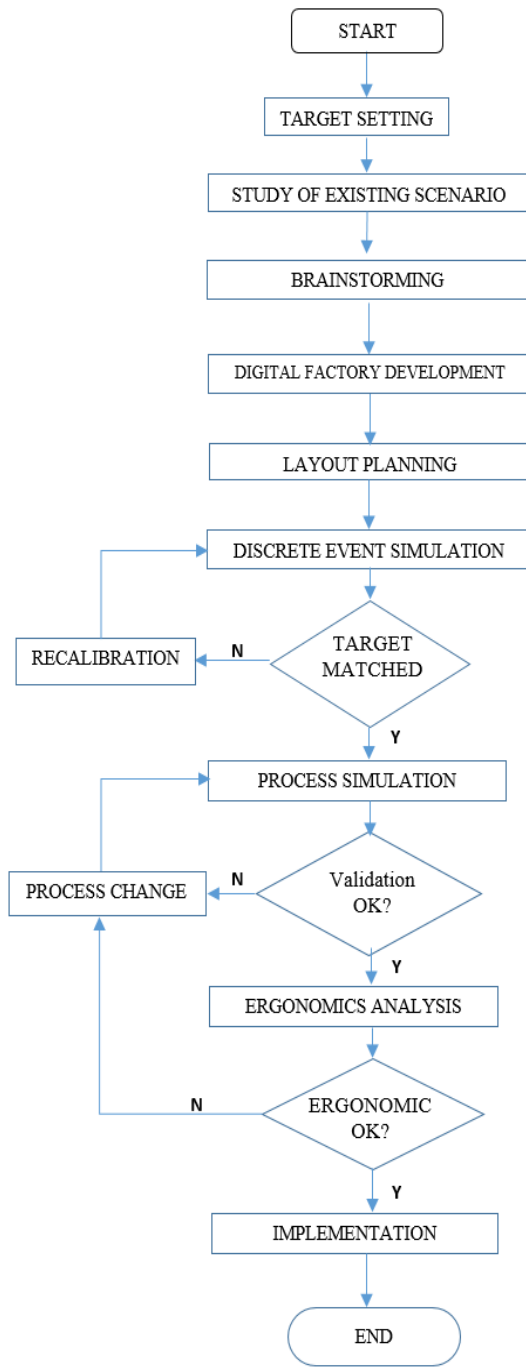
START

TARGET SETTING

STUDY OF EXISTING SCENARIO

BRAINSTORMING

DIGITAL FACTORY DEVELOPMENT

LAYOUT PLANNING

DISCRETE EVENT SIMULATION

TARGET MATCHED

N

RECALIBRATION

Y

PROCESS SIMULATION

Validation OK?

N

PROCESS CHANGE

Y

ERGONOMICS ANALYSIS

ERGONOMIC OK?

N

Y

IMPLEMENTATION

END